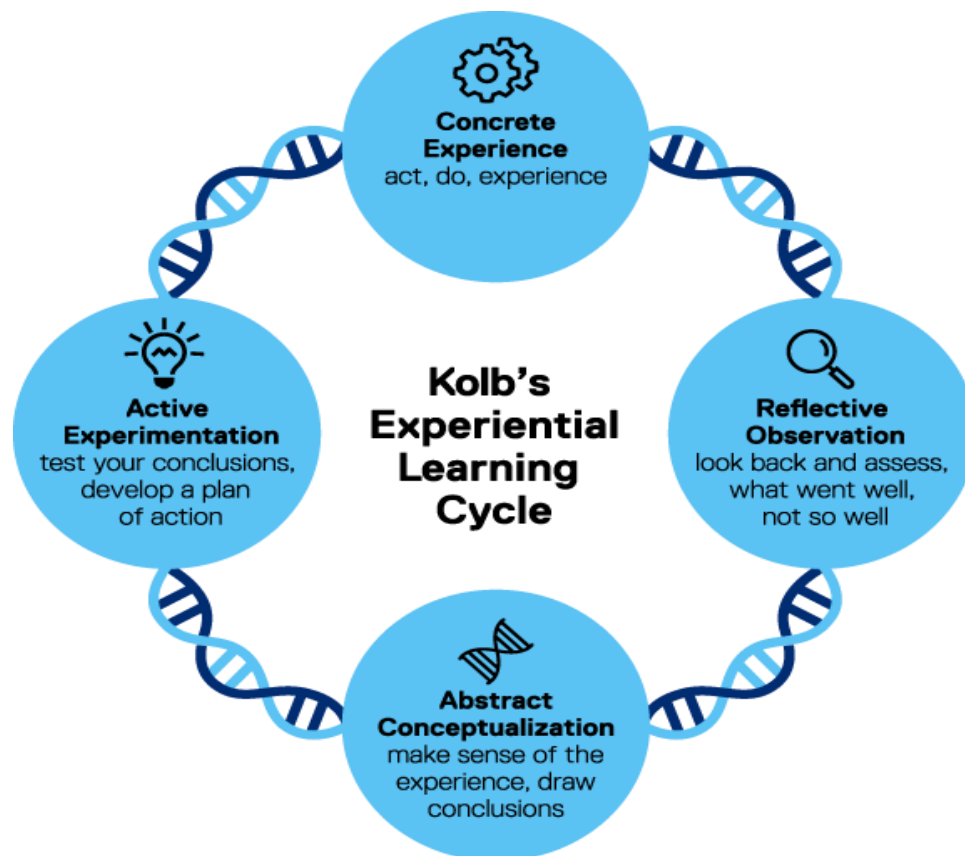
Concrete Experience
act, do, experience

Active Experimentation
test your conclusions, develop a plan of action

Kolb's Experiential Learning Cycle

Reflective Observation
look back and assess, what went well, not so well

Abstract Conceptualization
make sense of the experience, draw conclusions